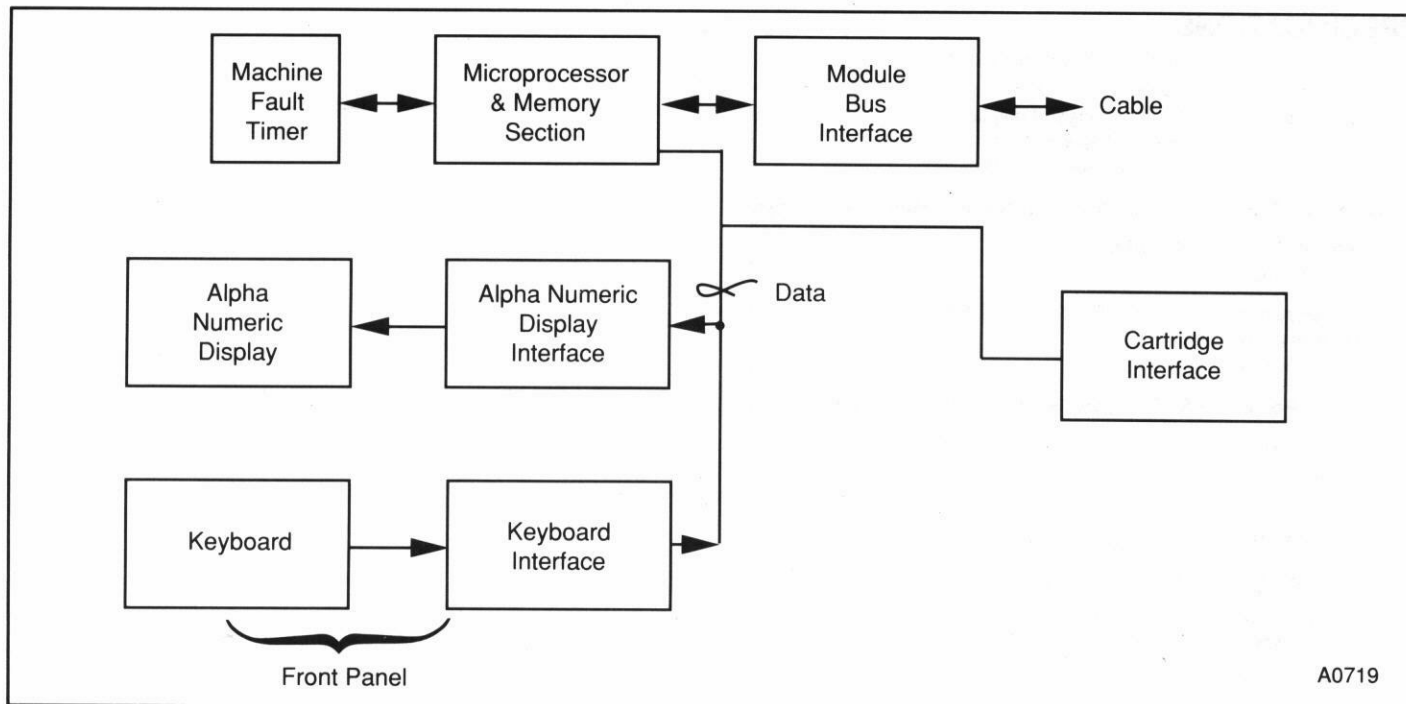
Machine Fault Timer

Microprocessor & Memory Section

Module Bus Interface

Cable

Alpha Numeric Display

Alpha Numeric Display Interface

Data

Cartridge Interface

Keyboard

Keyboard Interface

Front Panel

A0719